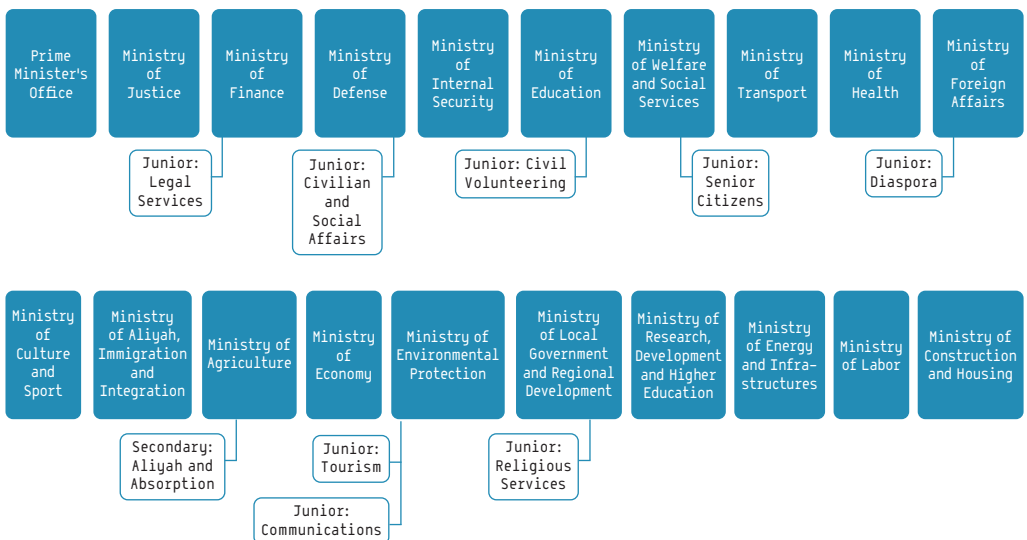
Prime Minister's Office

Ministry of Justice

Ministry of Finance

Ministry of Defense

Ministry of Internal Security

Ministry of Education

Ministry of Welfare and Social Services

Ministry of Transport

Ministry of Health

Ministry of Foreign Affairs

Junior: Legal Services

Junior: Civilian and Social Affairs

Junior: Civil Volunteering

Junior: Senior Citizens

Junior: Diaspora

Ministry of Culture and Sport

Ministry of Aliyah, Immigration and Integration

Ministry of Agriculture

Ministry of Economy

Ministry of Environmental Protection

Ministry of Local Government and Regional Development

Ministry of Research, Development and Higher Education

Ministry of Energy and Infrastructures

Ministry of Labor

Ministry of Construction and Housing

Secondary: Aliyah and Absorption

Junior: Tourism

Junior: Religious Services

Junior: Communications